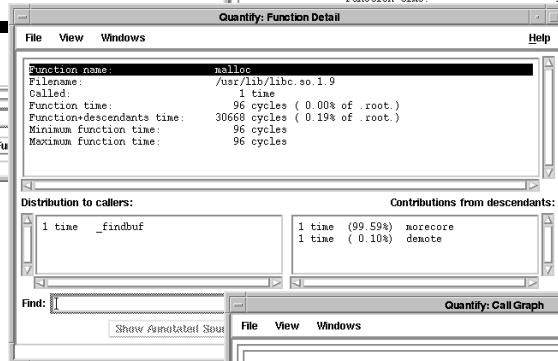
Function time:

Quantify: Function Detail

File View Windows Help

| | |
|---|---|
| Function name: | malloc |
| Filename: | /usr/lib/libc.so.1.9 |
| Called: | 1 time |
| Function time: | 96 cycles ( 0.00% of .root.) |
| Function+descendants time: | 30668 cycles ( 0.19% of .root.) |
| Minimum function time: | 96 cycles |
| Maximum function time: | 96 cycles |

Distribution to callers:

1 time _findbuf

Contributions from descendants:

1 time (99.59%) morecore
1 time ( 0.10%) demote

Find:

Show Annotated Sou

Quantify: Call Graph

File View Windows

Fu